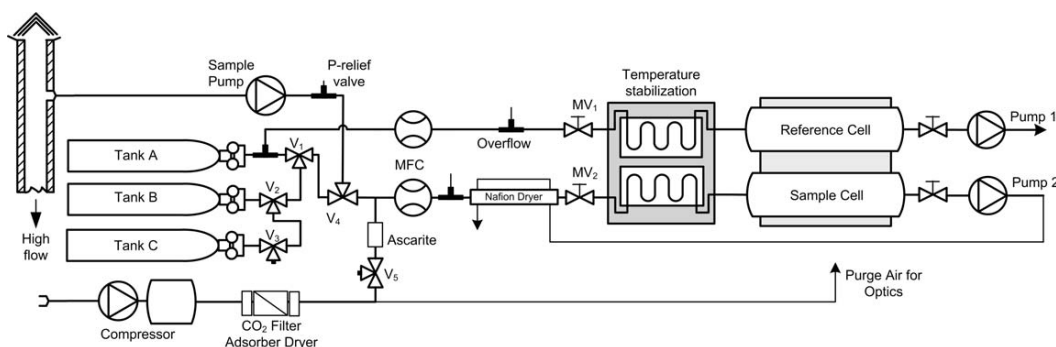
Sample Pump
P-relief valve
Temperature stabilization
Pump 1
Pump 2
Tank A
Tank B
Tank C
$V_1$
$V_2$
$V_3$
$V_4$
$V_5$
MFC
Overflow
$MV_1$
$MV_2$
Nafion Dryer
Reference Cell
Sample Cell
High flow
Ascarite
Purge Air for Optics
Compressor
$CO_2$ Filter
Adsorber Dryer